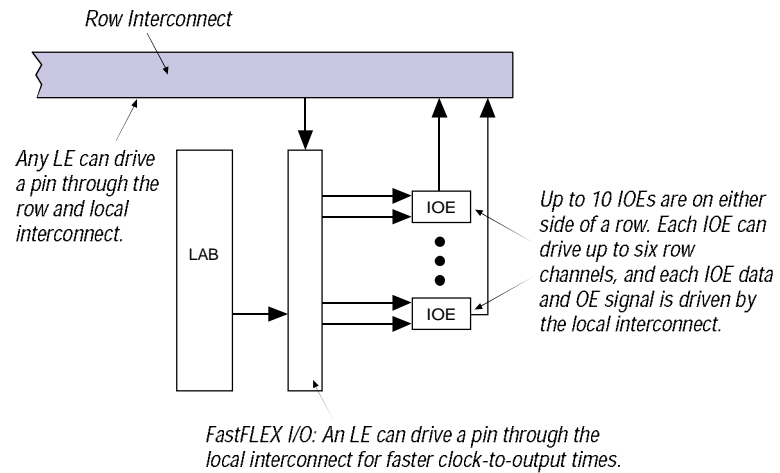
Row Interconnect

Any LE can drive a pin through the row and local interconnect.

LAB

IOE

IOE

Up to 10 IOEs are on either side of a row. Each IOE can drive up to six row channels, and each IOE data and OE signal is driven by the local interconnect.

FastFLEX I/O: An LE can drive a pin through the local interconnect for faster clock-to-output times.